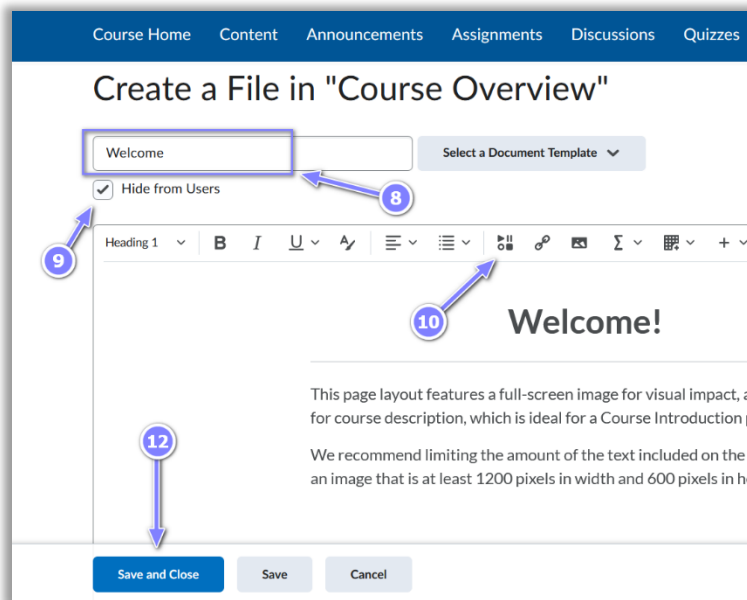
Course Home Content Announcements Assignments Discussions Quizzes

Create a File in "Course Overview"

Welcome

Select a Document Template

Hide from Users

8

9

Heading 1 B I U

10

Welcome!

This page layout features a full-screen image for visual impact, a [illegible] for course description, which is ideal for a Course Introduction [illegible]

We recommend limiting the amount of the text included on the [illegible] an image that is at least 1200 pixels in width and 600 pixels in h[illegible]

12

Save and Close Save Cancel